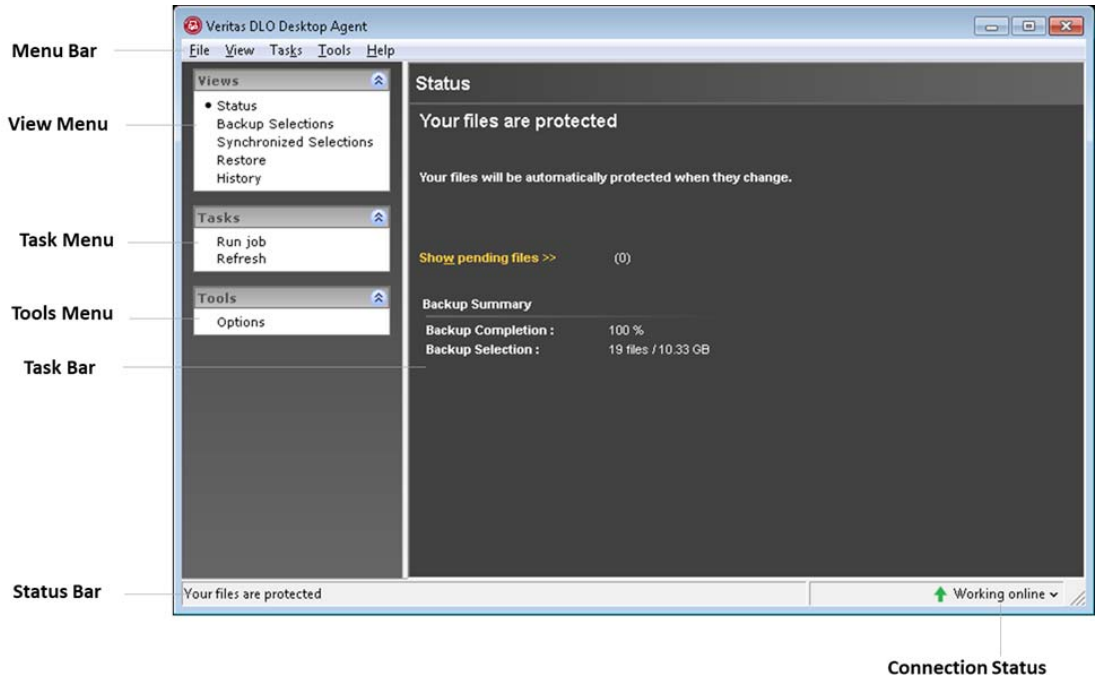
Veritas DLO Desktop Agent

Menu Bar

File View Tasks Tools Help

View Menu

Views
• Status
Backup Selections
Synchronized Selections
Restore
History

Task Menu

Tasks
Run job
Refresh

Tools Menu

Tools
Options

Task Bar

Status

Your files are protected

Your files will be automatically protected when they change.

Show pending files >> (0)

Backup Summary

Backup Completion : 100 %
Backup Selection : 19 files / 10.33 GB

Status Bar

Your files are protected

Working online

Connection Status